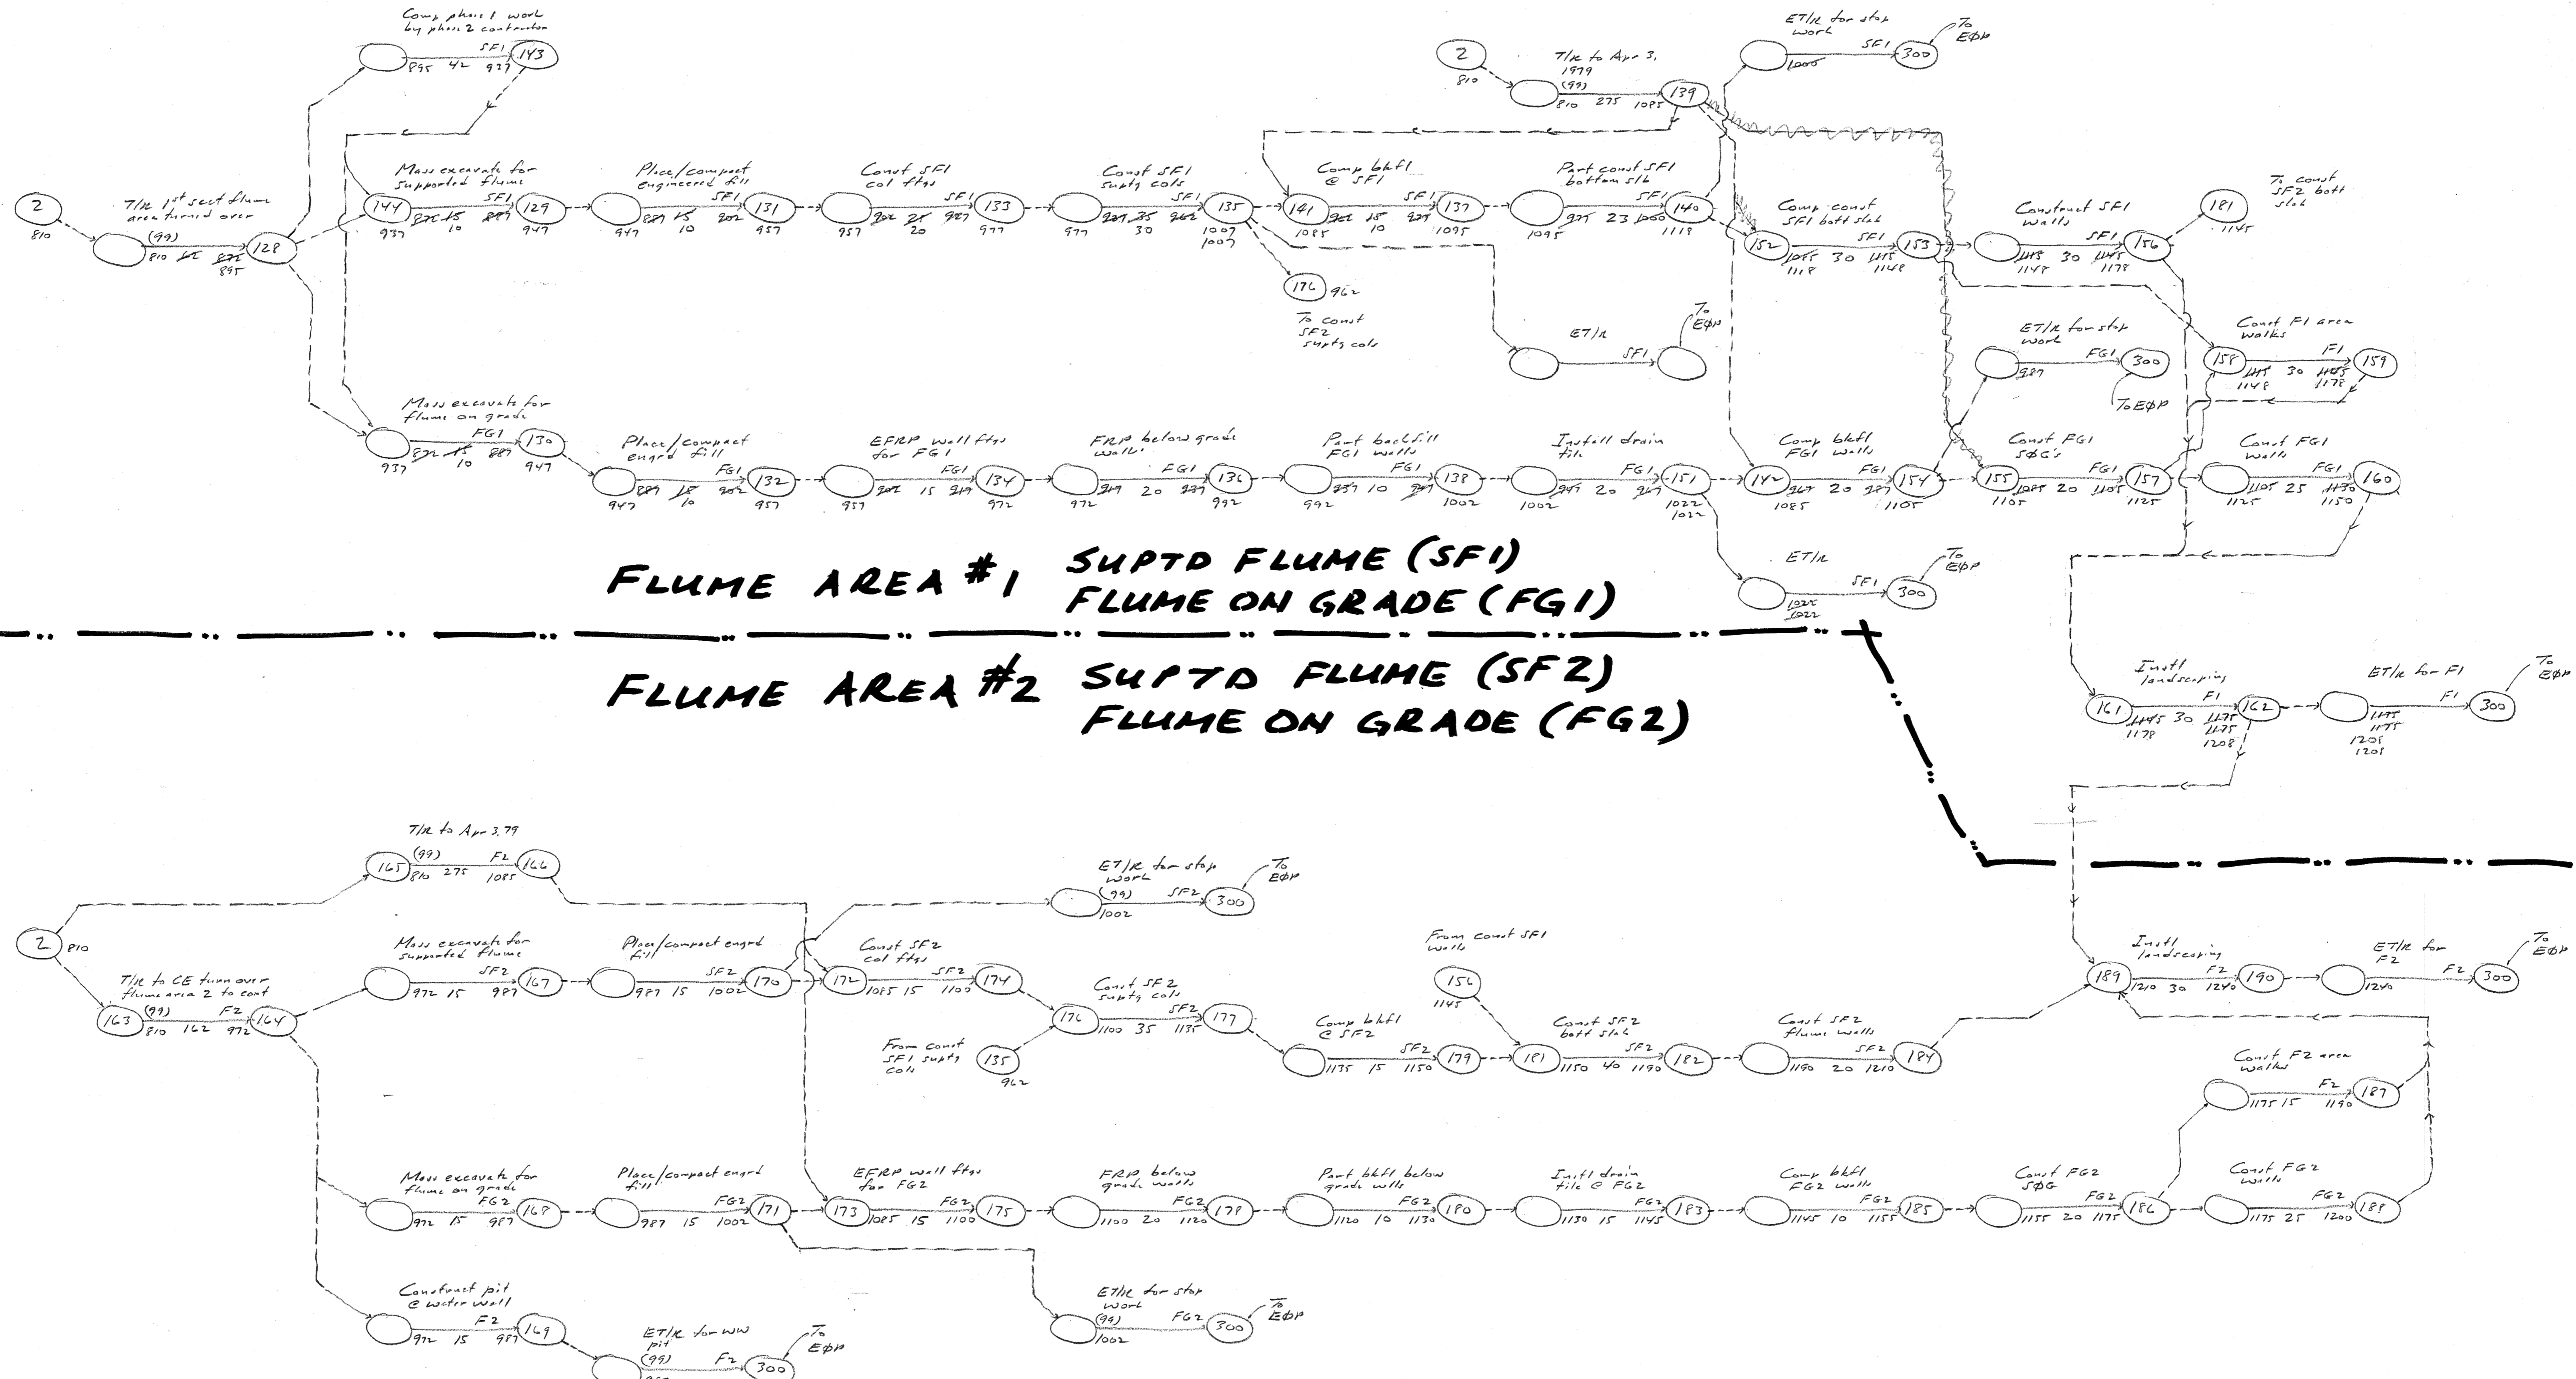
Comp phase 1 work by phase 2 contractor
SF1
143
895 42 937

2
810
T/R 1st sect flume area turned over
(99)
810 85 895
128
895

Mass excavate for supported flume
144
937
SF1
15
10
129
947

Place/compact engineered fill
SF1
947 10
131
957

Const SF1 col ftgs
SF1
957 20
133
977

Const SF1 supt cols
SF1
977 30
135
1007
1007

176
962
To const SF2 supts cols

2
810
T/R to Apr 3, 1979
(99)
810 275 1085
139

ET/R for stop work
SF1
1000
300
To EΦP

Comp bkfl @ SF1
141
1085
SF1
10
137
1095

Part const SF1 bottom slb
SF1
1095 23
140
1118

ET/R
SF1
To EΦP

Comp const SF1 bott slab
152
1118 30
SF1
153
1148

Construct SF1 walls
SF1
1148 30 1178
156
181
1145
To const SF2 bott slab

ET/R for stop work
FG1
987
300
To EΦP

Const F1 area walks
158
1148 30 1178
F1
159

Mass excavate for flume on grade
FG1
937 15 10
130
947

Place/compact engrd fill
FG1
947 10
132
957

EFRP wall ftgs for FG1
FG1
957 15
134
972

FRP below grade walls
FG1
972 20
136
992

Part backfill FG1 walls
FG1
992 10
138
1002

Install drain tile
FG1
1002 20
151
1022
1022

Comp bkfl FG1 walls
142
1085 20
FG1
154
1105

Const FG1 SΦG's
FG1
155
1105 20
157
1125

Const FG1 walls
FG1
1125 25 1150
160

ET/R
SF1
1022
300
To EΦP

FLUME AREA #1 SUPTD FLUME (SF1)
FLUME ON GRADE (FG1)

FLUME AREA #2 SUPTD FLUME (SF2)
FLUME ON GRADE (FG2)

Instl landscaping
F1
161
1145 30 1175
1178 1208
162

ET/R for F1
F1
1175
1205
300
To EΦP

T/R to Apr 3, 79
165
(99)
810 275
F2
1085
166

ET/R for stop work
(99)
SF2
1002
300
To EΦP

2
810
T/R to CE turn over flume area 2 to cont
(99)
163
810 162 972
F2
164

Mass excavate for supported flume
SF2
972 15 987
167

Place/compact engrd fill
SF2
987 15 1002
170

Const SF2 col ftgs
172
1085 15 1100
SF2
174

Const SF2 supts cols
176
1100 35 1135
SF2
177

From const SF1 supts cols
135
962

Comp bkfl @ SF2
SF2
1135 15 1150
179

From const SF1 walls
156
1145

Const SF2 bott slab
181
1150 40 1190
SF2
182

Const SF2 flume walls
SF2
1190 20 1210
184

Instl landscaping
189
1210 30 1240
F2
190

ET/R for F2
F2
1240
300
To EΦP

Const F2 area walks
F2
1175 15 1190
187

Mass excavate for flume on grade
FG2
972 15 987
168

Place/compact engrd fill
FG2
987 15 1002
171

EFRP wall ftgs for FG2
173
1085 15 1100
FG2
175

FRP below grade walls
FG2
1100 20 1120
178

Part bkfl below grade walls
FG2
1120 10 1130
180

Instl drain tile @ FG2
FG2
1130 15 1145
183

Comp bkfl FG2 walls
FG2
1145 10 1155
185

Const FG2 SΦG
FG2
1155 20 1175
186

Const FG2 walls
FG2
1175 25 1200
188

Construct pit @ water wall
F2
972 15 987
169

ET/R for WW pit
(99)
F2
300
To EΦP

ET/R for stop work
(99)
FG2
1002
300
To EΦP